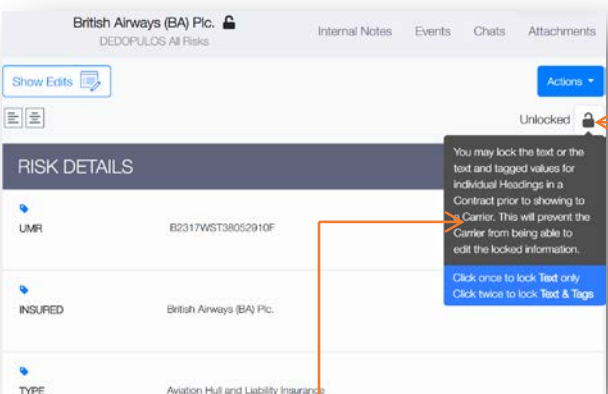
British Airways (BA) Plc.
DEDOPULOS All Risks

Internal Notes Events Chats Attachments

Show Edits

Actions

Unlocked

RISK DETAILS

You may lock the text or the text and tagged values for individual Headings in a Contract prior to showing to a Carrier. This will prevent the Carrier from being able to edit the locked information.

Click once to lock Text only
Click twice to lock Text & Tags

UMR B2317WST38052910F

INSURED British Airways (BA) Plc.

TYPE Aviation Hull and Liability Insurance